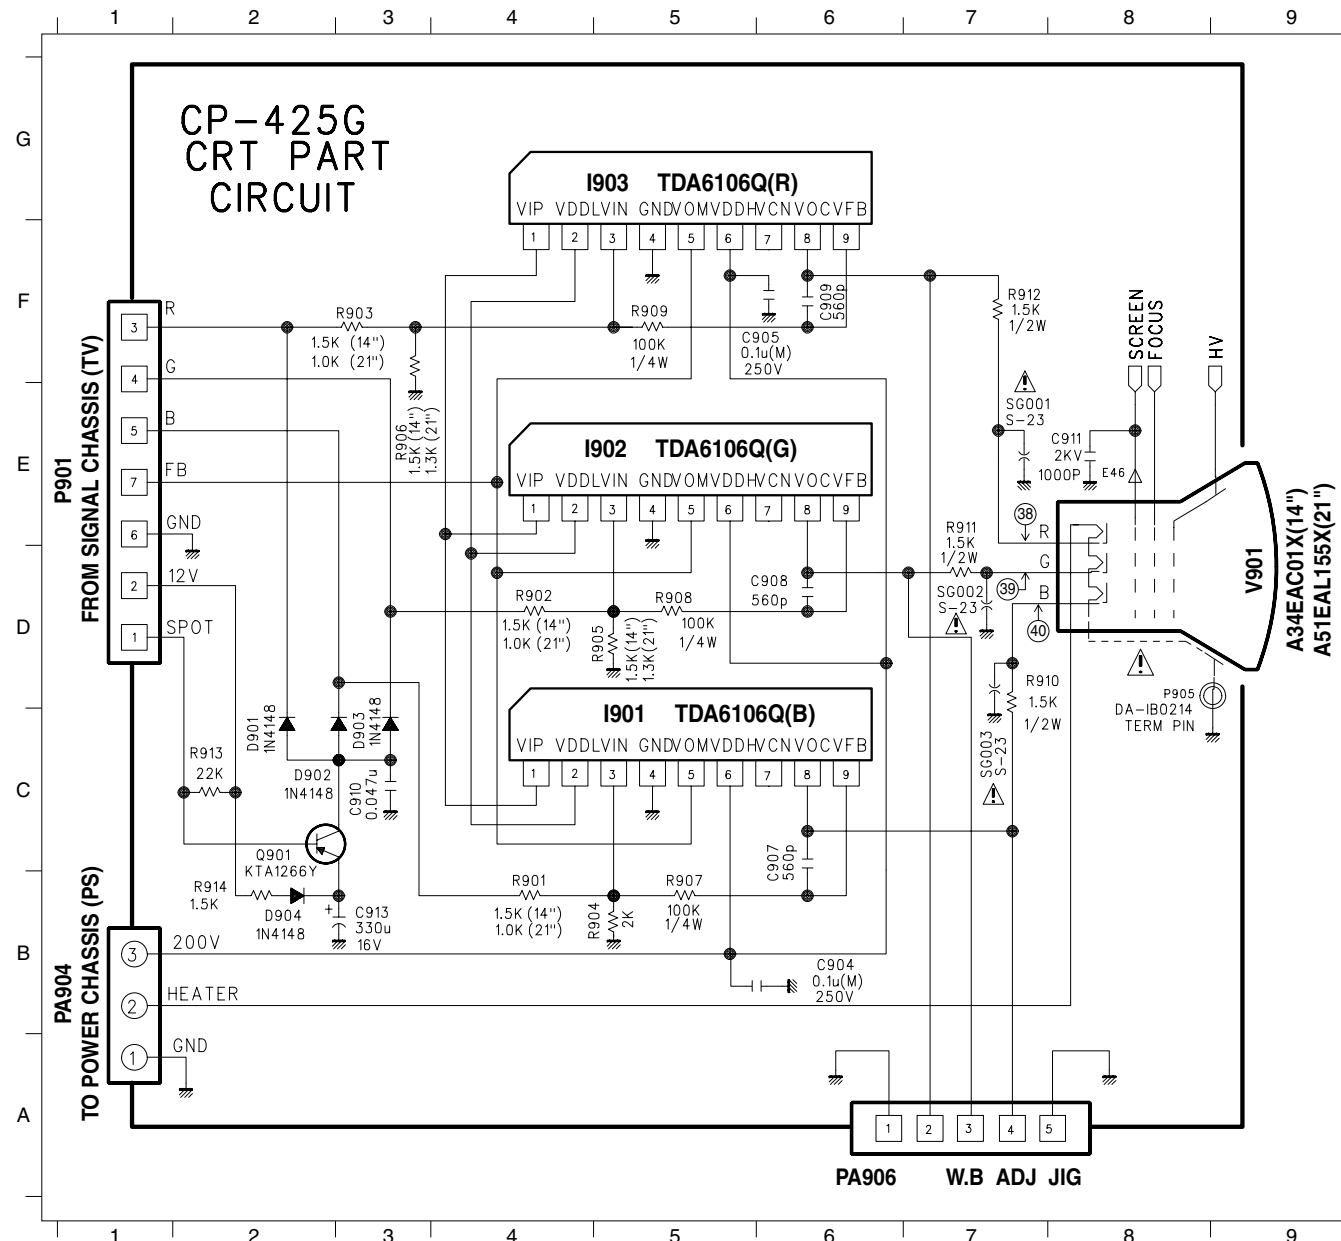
1 2 3 4 5 6 7 8 9

G

F

E

D

C

B

A

CP-425G
CRT PART
CIRCUIT

I903 TDA6106Q(R)
VIP VDDLVIN GNDVOMVDDHVCNVOCVFB
1 2 3 4 5 6 7 8 9

P901
FROM SIGNAL CHASSIS (TV)

3 R
4 G
5 B
7 FB
6 GND
2 12V
1 SPOT

R903
1.5K (14")
1.0K (21")

R906
1.5K (14")
1.3K (21")

R909
100K
1/4W

C905
0.1u(M)
250V

C909
560p

R912
1.5K
1/2W

SG001
S-23

C911
2KV
1000P

E46

SCREEN
FOCUS
HV

I902 TDA6106Q(G)
VIP VDDLVIN GNDVOMVDDHVCNVOCVFB
1 2 3 4 5 6 7 8 9

R911
1.5K
1/2W

38
R
G
39
B
40

V901

A34EAC01X(14")
A51EAL155X(21")

C908
560p

R902
1.5K (14")
1.0K (21")

R908
100K
1/4W

R905
1.5K (14")
1.3K (21")

SG002
S-23

R910
1.5K
1/2W

SG003
S-23

P905
DA-IB0214
TERM PIN

I901 TDA6106Q(B)
VIP VDDLVIN GNDVOMVDDHVCNVOCVFB
1 2 3 4 5 6 7 8 9

D901
1N4148

D903
1N4148

D902
1N4148

R913
22K

C910
0.047u

Q901
KTA1266Y

R914
1.5K

D904
1N4148

C913
330u
16V

C907
560p

R901
1.5K (14")
1.0K (21")

R907
100K
1/4W

R904
2K

PA904
TO POWER CHASSIS (PS)

3 200V
2 HEATER
1 GND

C904
0.1u(M)
250V

1 2 3 4 5

PA906 W.B ADJ JIG

1 2 3 4 5 6 7 8 9